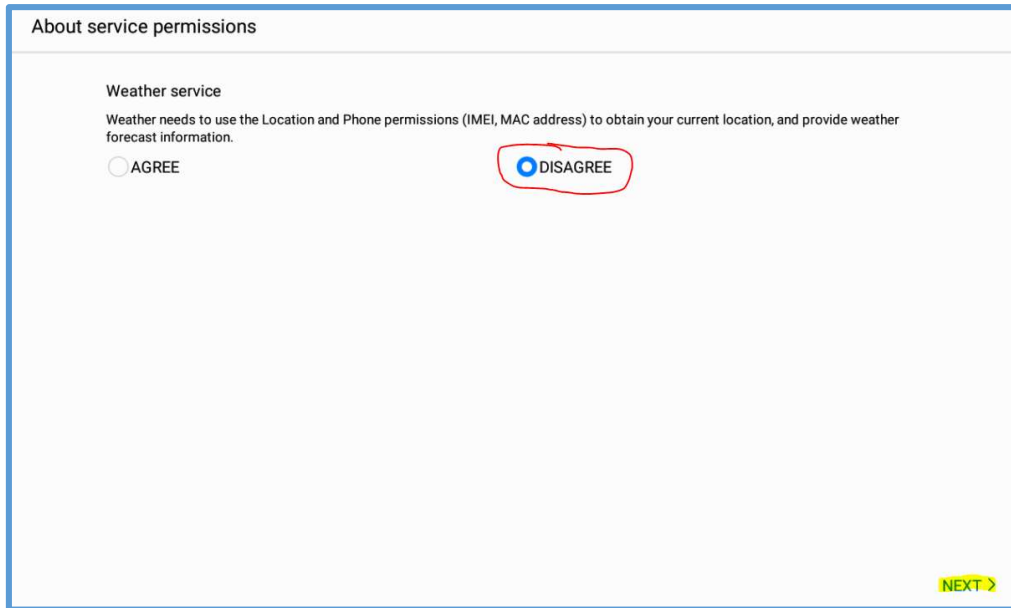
About service permissions

Weather service

Weather needs to use the Location and Phone permissions (IMEI, MAC address) to obtain your current location, and provide weather forecast information.

AGREE

DISAGREE

NEXT ›